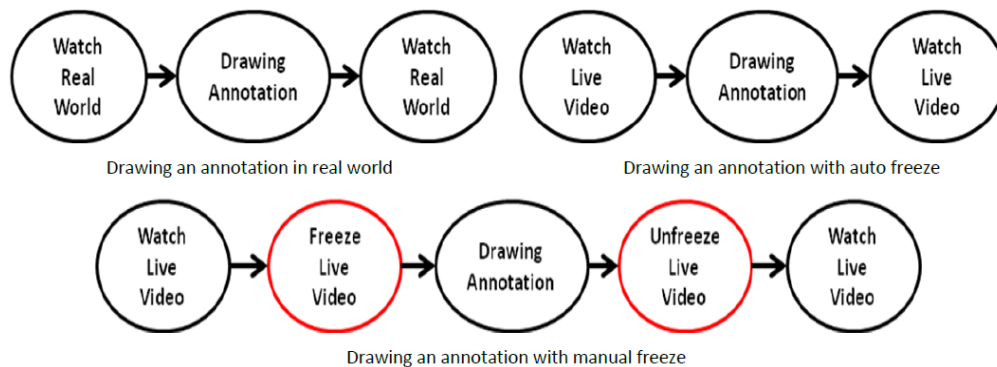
Watch Real World

Drawing Annotation

Watch Real World

Drawing an annotation in real world

Watch Live Video

Drawing Annotation

Watch Live Video

Drawing an annotation with auto freeze

Watch Live Video

Freeze Live Video

Drawing Annotation

Unfreeze Live Video

Watch Live Video

Drawing an annotation with manual freeze